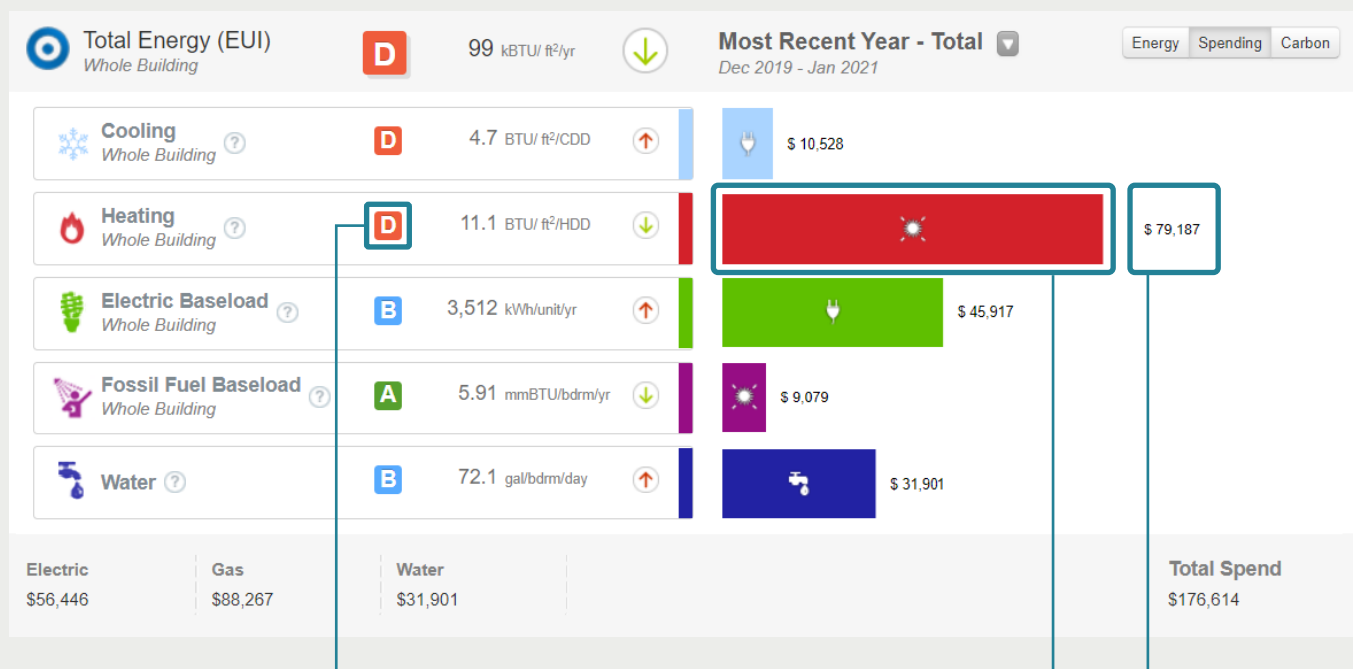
Total Energy (EUI)
Whole Building
D
99 kBTU/ ft²/yr

Most Recent Year - Total
Dec 2019 - Jan 2021

Energy Spending Carbon

Cooling
Whole Building ?
D
4.7 BTU/ ft²/CDD
$ 10,528

Heating
Whole Building ?
D
11.1 BTU/ ft²/HDD
$ 79,187

Electric Baseload ?
Whole Building
B
3,512 kWh/unit/yr
$ 45,917

Fossil Fuel Baseload ?
Whole Building
A
5.91 mmBTU/bdrm/yr
$ 9,079

Water ?
B
72.1 gal/bdrm/day
$ 31,901

Electric
$56,446

Gas
$88,267

Water
$31,901

Total Spend
$176,614